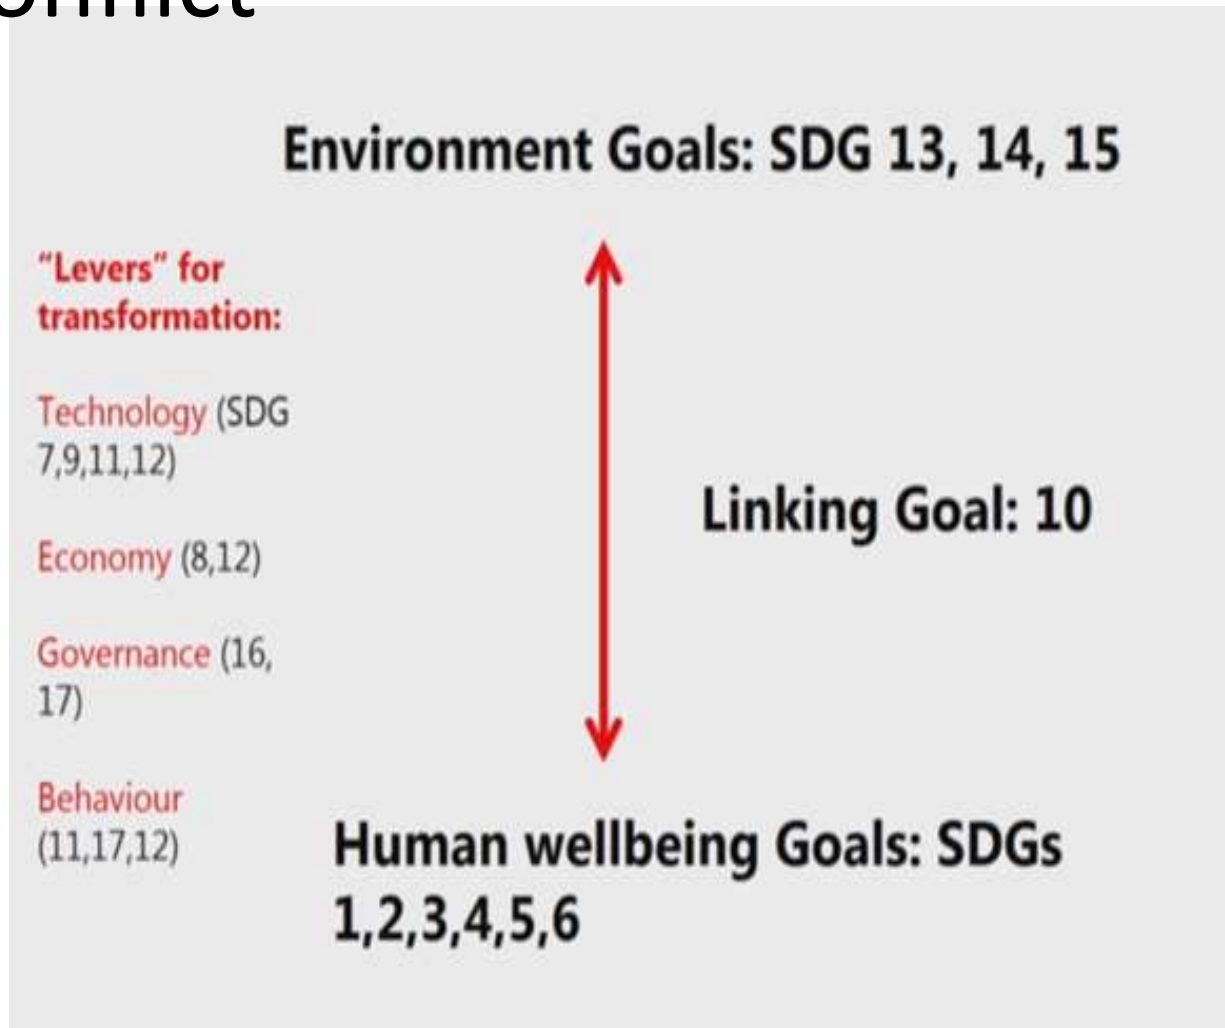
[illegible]

Environment Goals: SDG 13, 14, 15

"Levers" for transformation:

Technology (SDG 7,9,11,12)

Economy (8,12)

Governance (16, 17)

Behaviour (11,17,12)

Linking Goal: 10

Human wellbeing Goals: SDGs 1,2,3,4,5,6